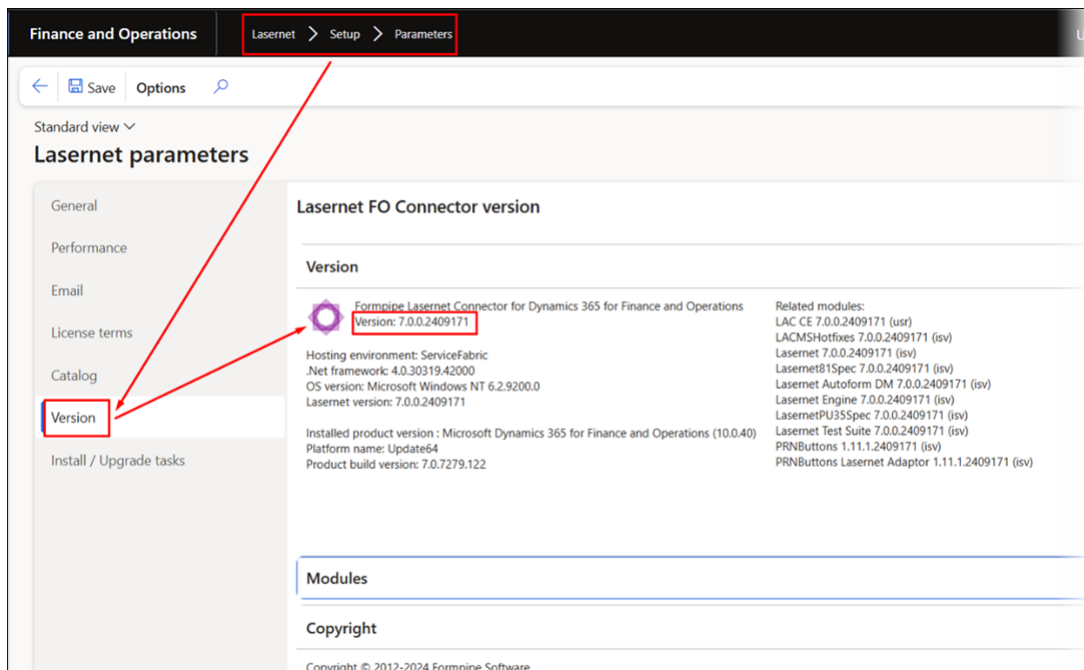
Finance and Operations

Lasernet > Setup > Parameters

Save Options

Standard view

Lasernet parameters

General
Performance
Email
License terms
Catalog
Version
Install / Upgrade tasks

Lasernet FO Connector version

Version

Formpipe Lasernet Connector for Dynamics 365 for Finance and Operations
Version: 7.0.0.2409171

Hosting environment: ServiceFabric
.Net framework: 4.0.30319.42000
OS version: Microsoft Windows NT 6.2.9200.0
Lasernet version: 7.0.0.2409171

Installed product version : Microsoft Dynamics 365 for Finance and Operations (10.0.40)
Platform name: Update64
Product build version: 7.0.7279.122

Related modules:
LAC CE 7.0.0.2409171 (usr)
LACMSHotfixes 7.0.0.2409171 (isv)
Lasernet 7.0.0.2409171 (isv)
Lasernet81Spec 7.0.0.2409171 (isv)
Lasernet Autoform DM 7.0.0.2409171 (isv)
Lasernet Engine 7.0.0.2409171 (isv)
LasernetPU35Spec 7.0.0.2409171 (isv)
Lasernet Test Suite 7.0.0.2409171 (isv)
PRNButtons 1.11.1.2409171 (isv)
PRNButtons Lasernet Adaptor 1.11.1.2409171 (isv)

Modules

Copyright

Copyright © 2012-2024 Formpipe Software